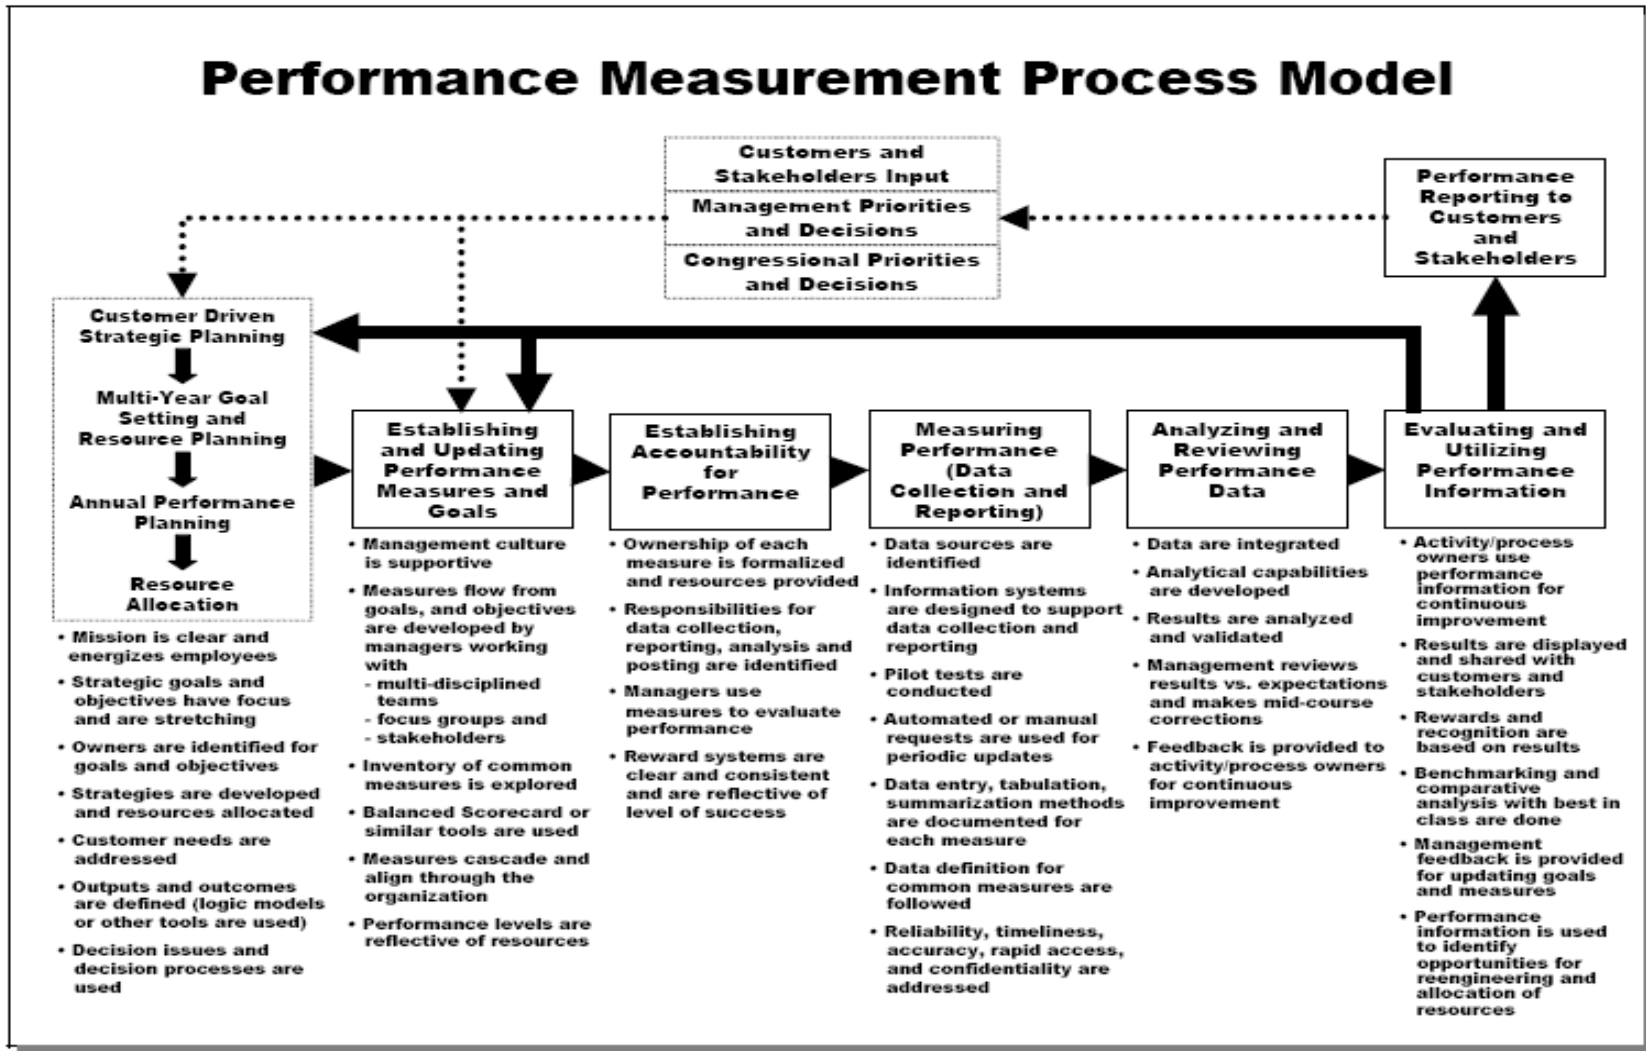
Performance Measurement Process Model

Customers and Stakeholders Input

Management Priorities and Decisions

Congressional Priorities and Decisions

Performance Reporting to Customers and Stakeholders

Customer Driven Strategic Planning

Multi-Year Goal Setting and Resource Planning

Annual Performance Planning

Resource Allocation

- Mission is clear and energizes employees
- Strategic goals and objectives have focus and are stretching
- Owners are identified for goals and objectives
- Strategies are developed and resources allocated
- Customer needs are addressed
- Outputs and outcomes are defined (logic models or other tools are used)
- Decision issues and decision processes are used

Establishing and Updating Performance Measures and Goals

- Management culture is supportive
- Measures flow from goals, and objectives are developed by managers working with
  - multi-disciplined teams
  - focus groups and
  - stakeholders
- Inventory of common measures is explored
- Balanced Scorecard or similar tools are used
- Measures cascade and align through the organization
- Performance levels are reflective of resources

Establishing Accountability for Performance

- Ownership of each measure is formalized and resources provided
- Responsibilities for data collection, reporting, analysis and posting are identified
- Managers use measures to evaluate performance
- Reward systems are clear and consistent and are reflective of level of success

Measuring Performance (Data Collection and Reporting)

- Data sources are identified
- Information systems are designed to support data collection and reporting
- Pilot tests are conducted
- Automated or manual requests are used for periodic updates
- Data entry, tabulation, summarization methods are documented for each measure
- Data definition for common measures are followed
- Reliability, timeliness, accuracy, rapid access, and confidentiality are addressed

Analyzing and Reviewing Performance Data

- Data are integrated
- Analytical capabilities are developed
- Results are analyzed and validated
- Management reviews results vs. expectations and makes mid-course corrections
- Feedback is provided to activity/process owners for continuous improvement

Evaluating and Utilizing Performance Information

- Activity/process owners use performance information for continuous improvement
- Results are displayed and shared with customers and stakeholders
- Rewards and recognition are based on results
- Benchmarking and comparative analysis with best in class are done
- Management feedback is provided for updating goals and measures
- Performance information is used to identify opportunities for reengineering and allocation of resources